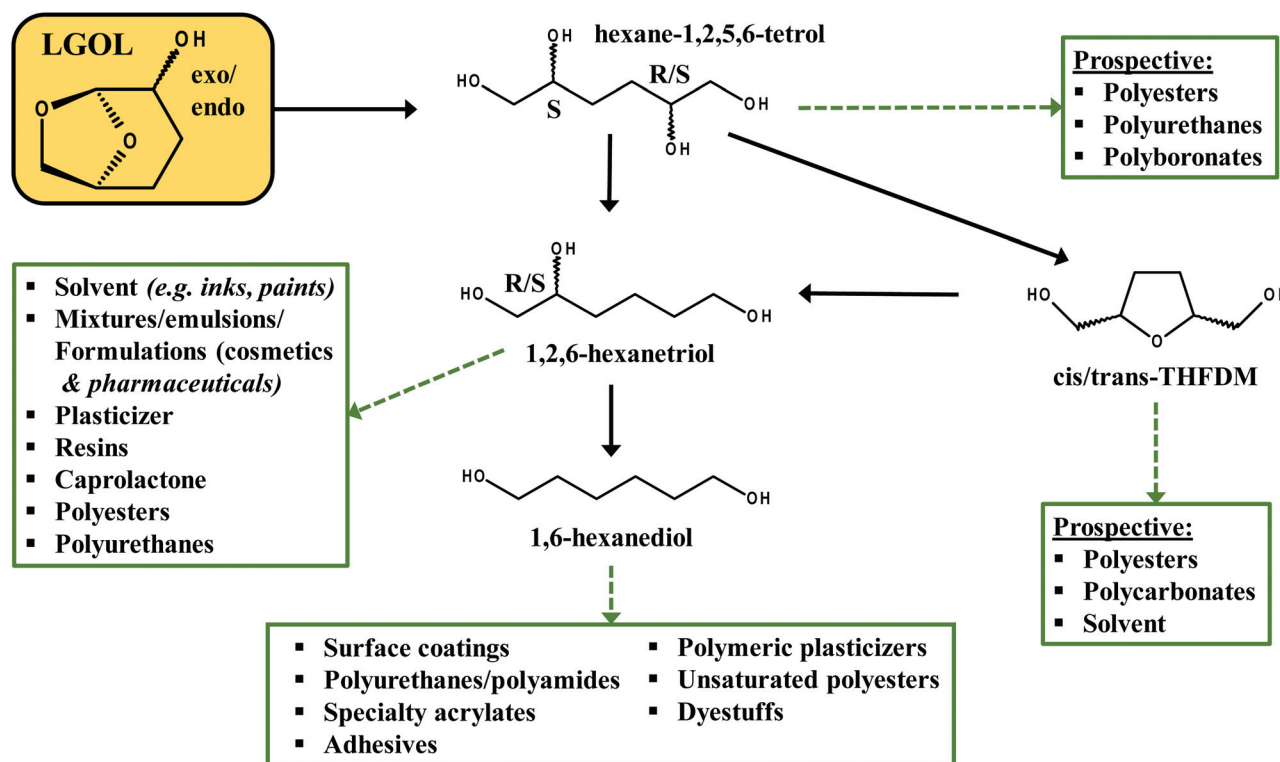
LGOL
OH
exo/endo
O
O

hexane-1,2,5,6-tetrol
OH
HO
S
R/S
OH
OH

Prospective:
▪ Polyesters
▪ Polyurethanes
▪ Polyboronates

▪ Solvent *(e.g. inks, paints)*
▪ Mixtures/emulsions/ Formulations (cosmetics *& pharmaceuticals)*
▪ Plasticizer
▪ Resins
▪ Caprolactone
▪ Polyesters
▪ Polyurethanes

OH
HO
R/S
OH
1,2,6-hexanetriol

HO
O
OH
cis/trans-THFDM

HO
OH
1,6-hexanediol

Prospective:
▪ Polyesters
▪ Polycarbonates
▪ Solvent

▪ Surface coatings
▪ Polyurethanes/polyamides
▪ Specialty acrylates
▪ Adhesives
▪ Polymeric plasticizers
▪ Unsaturated polyesters
▪ Dyestuffs